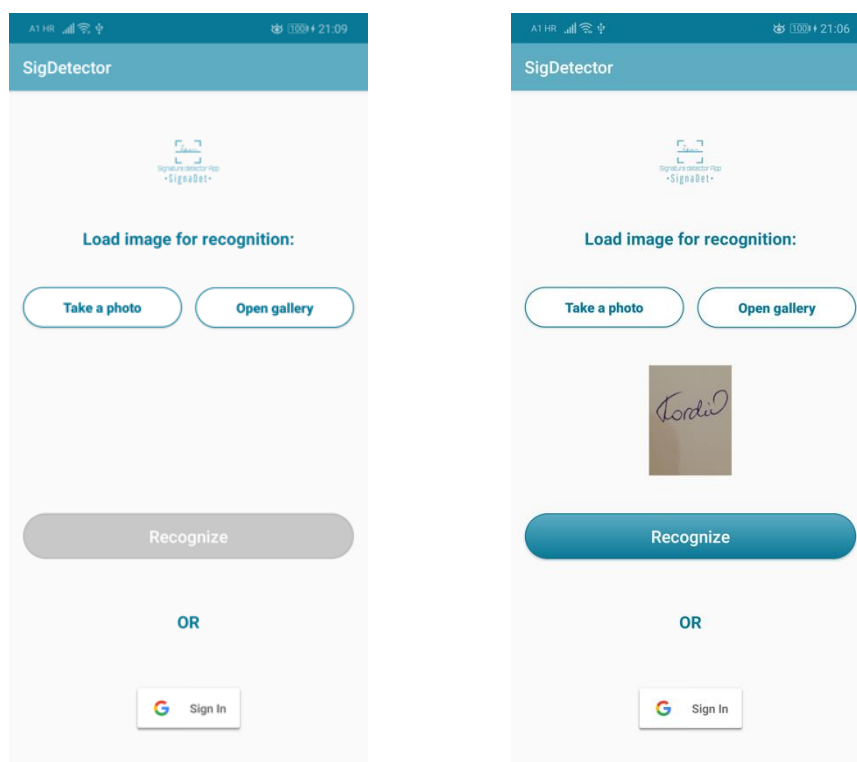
A1 HR 100 21:09

SigDetector

Signature detector App
•SignaDet•

Load image for recognition:

Take a photo

Open gallery

Recognize

OR

Sign In

A1 HR 100 21:06

SigDetector

Signature detector App
•SignaDet•

Load image for recognition:

Take a photo

Open gallery

Tordi

Recognize

OR

Sign In